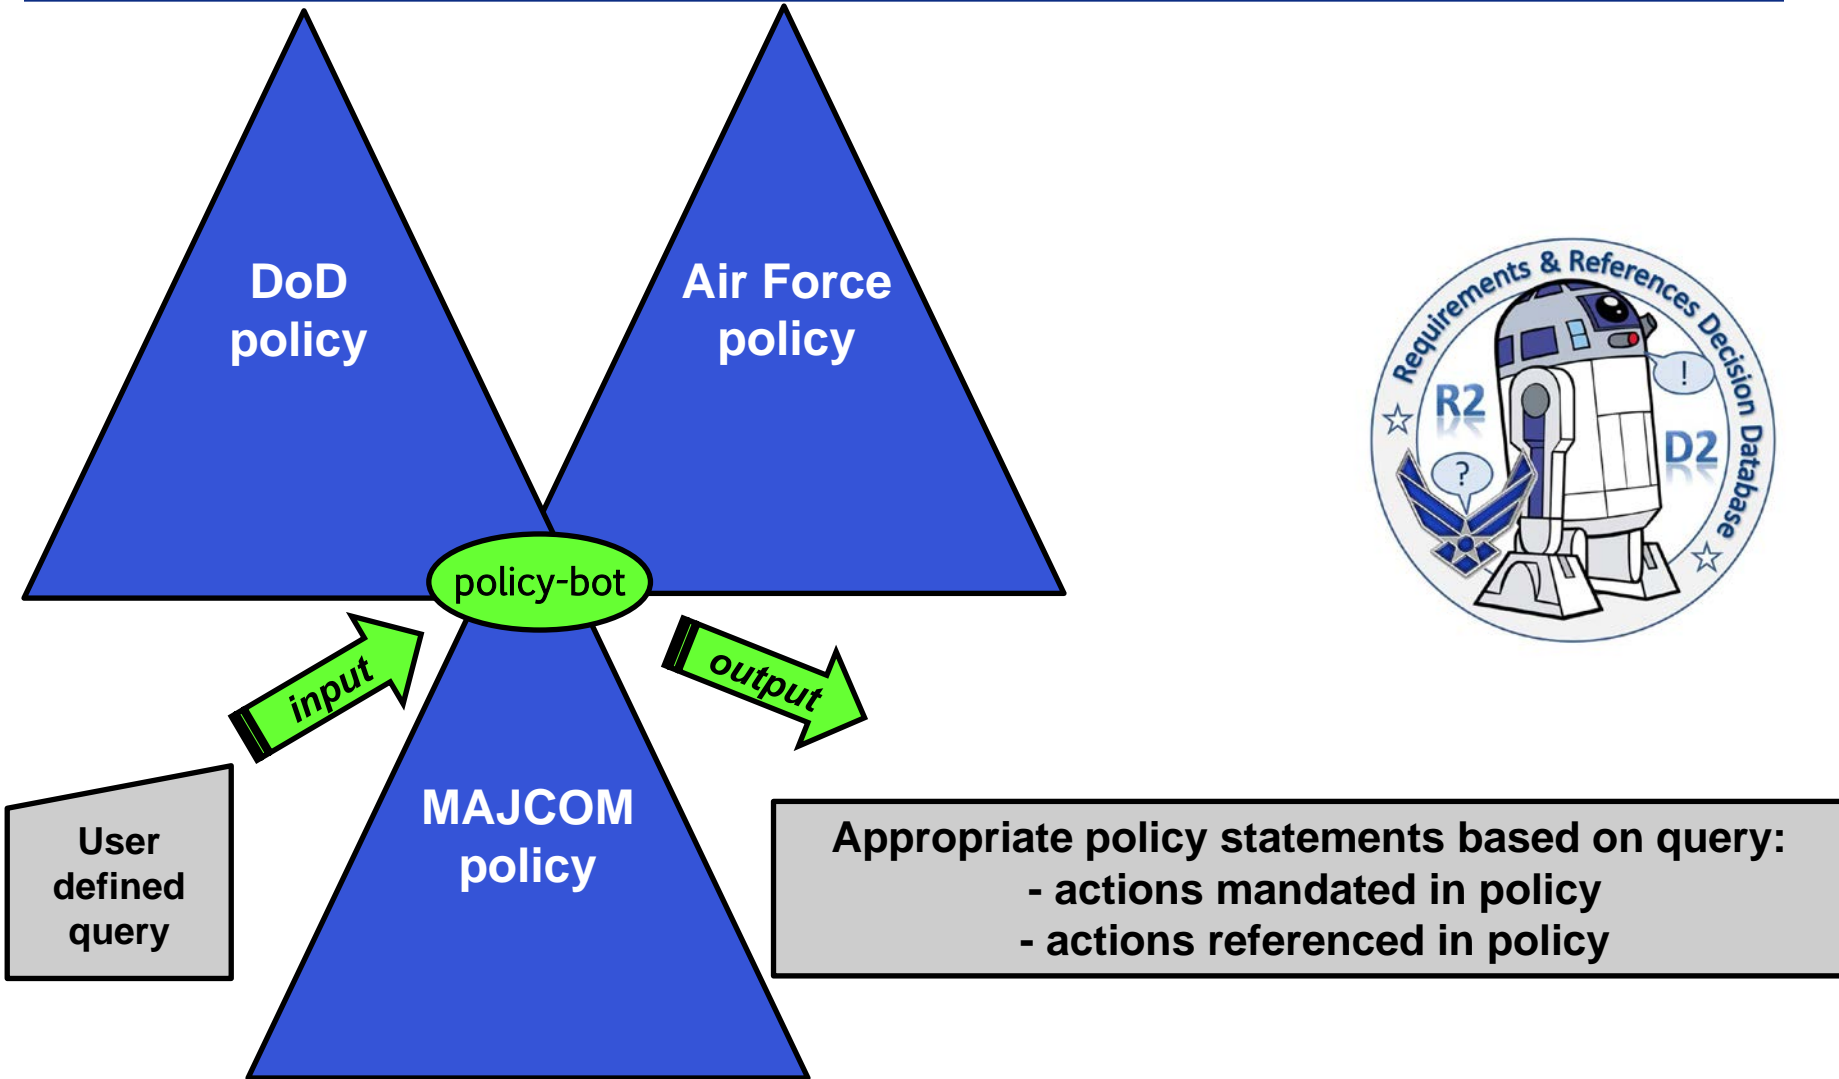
DoD policy

Air Force policy

policy-bot

input

output

MAJCOM policy

User defined query

Requirements & References Decision Database

R2

D2

?

!

Appropriate policy statements based on query:
- actions mandated in policy
- actions referenced in policy